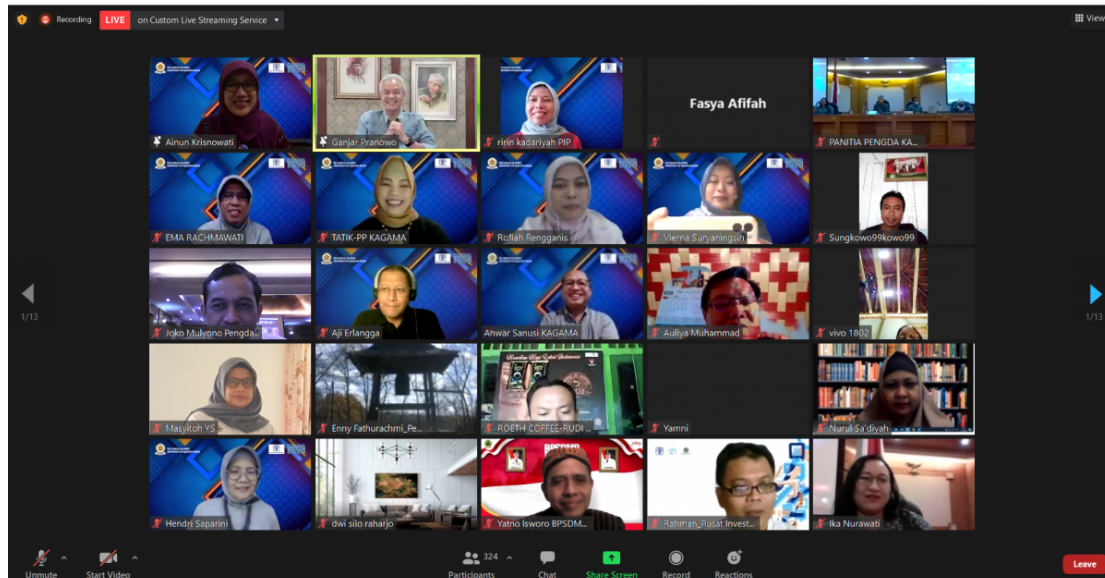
Recording LIVE on Custom Live Streaming Service

View

Ainun Krisnowati
Ganjar Pranowo
ririn kadariyah PIP
Fasya Afifah
PANITIA PENGDA KA...

EMA RACHMAWATI
TATIK-PP KAGAMA
Rofiah Rengganis
Vierna Suryaningsih
Sungkowo99kowo99

Joko Mulyono Pengda...
Aji Erlangga
Anwar Sanusi KAGAMA
Auliya Muhammad
vivo 1802

Masyitoh YS
Enny Fathurachmi_Pe...
ROETH COFFEE-RUDI ...
Yamni
Nurul Sa'diyah

Hendri Saparini
dwi silo raharjo
Yatno Isworo BPSDM...
Rahman_Pusat Invest...
Ika Nurawati

1/13
1/13

Unmute
Start Video
324
Participants
Chat
Share Screen
Record
Reactions
Leave